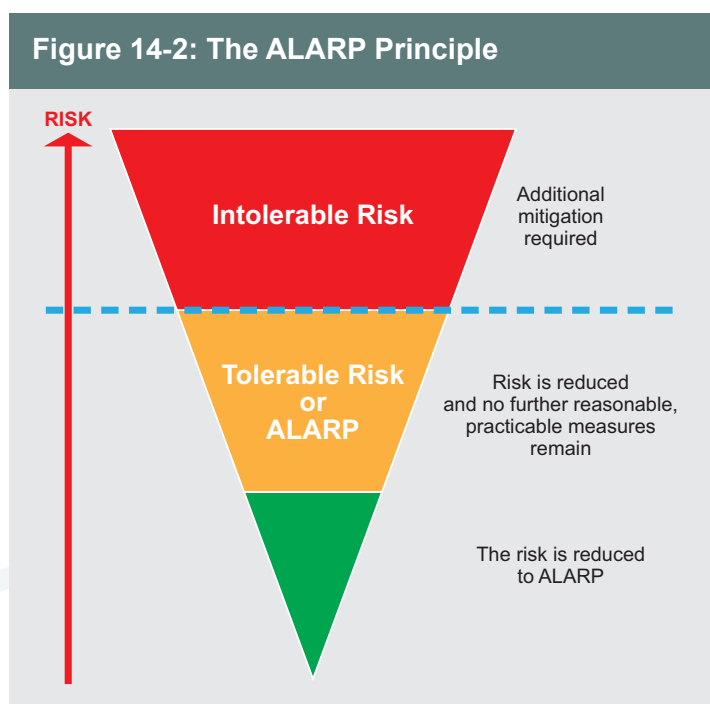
Figure 14-2: The ALARP Principle

RISK

Intolerable Risk

Additional mitigation required

Tolerable Risk or ALARP

Risk is reduced and no further reasonable, practicable measures remain

The risk is reduced to ALARP